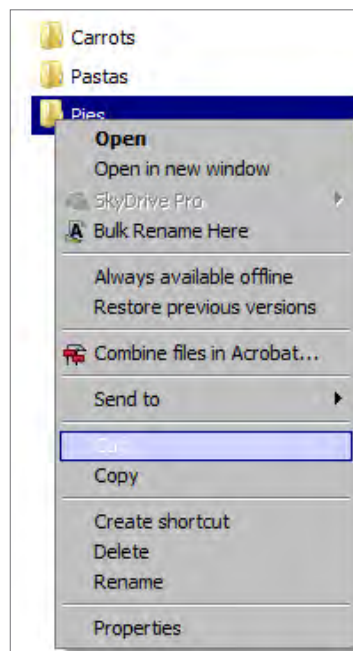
Carrots
Pastas
Pies
Open
Open in new window
SkyDrive Pro
Bulk Rename Here
Always available offline
Restore previous versions
Combine files in Acrobat...
Send to
Cut
Copy
Create shortcut
Delete
Rename
Properties